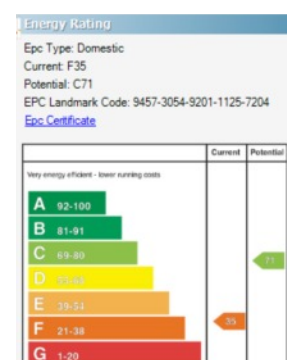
Energy Rating

Epc Type: Domestic
Current: F35
Potential: C71
EPC Landmark Code: 9457-3054-9201-1125-7204
Epc Certificate

| | Current | Potential |
|---|---|---|
| Very energy efficient - lower running costs | | |
| A 92-100 | | |
| B 81-91 | | |
| C 69-80 | | 71 |
| D 55-68 | | |
| E 39-54 | | |
| F 21-38 | 35 | |
| G 1-20 | | |